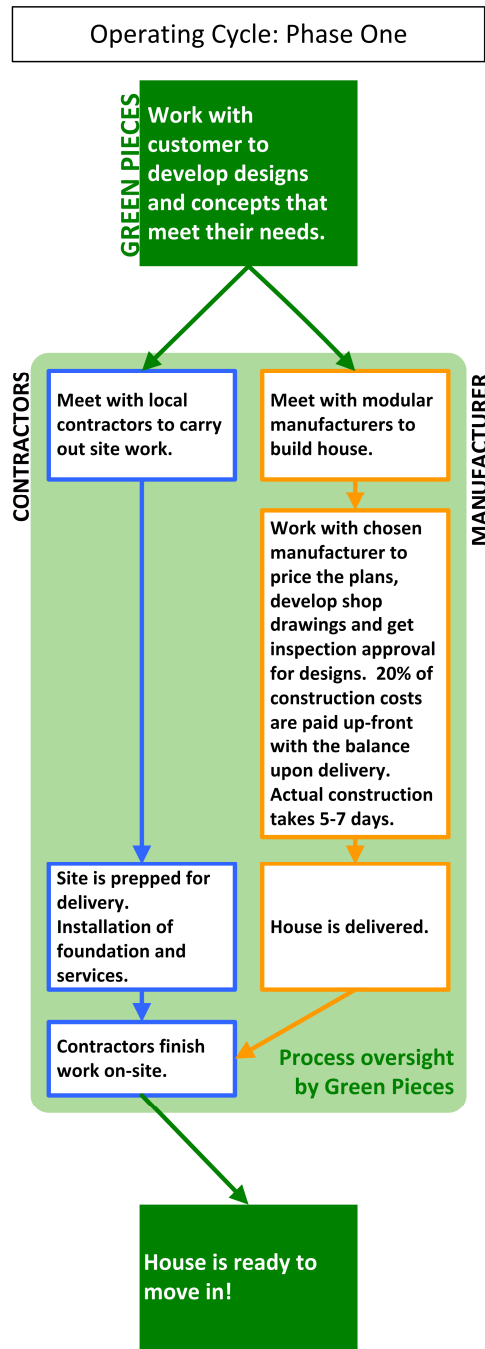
Operating Cycle: Phase One

GREEN PIECES

Work with customer to develop designs and concepts that meet their needs.

CONTRACTORS

MANUFACTURER

Meet with local contractors to carry out site work.

Meet with modular manufacturers to build house.

Work with chosen manufacturer to price the plans, develop shop drawings and get inspection approval for designs. 20% of construction costs are paid up-front with the balance upon delivery. Actual construction takes 5-7 days.

Site is prepped for delivery. Installation of foundation and services.

House is delivered.

Contractors finish work on-site.

Process oversight by Green Pieces

House is ready to move in!